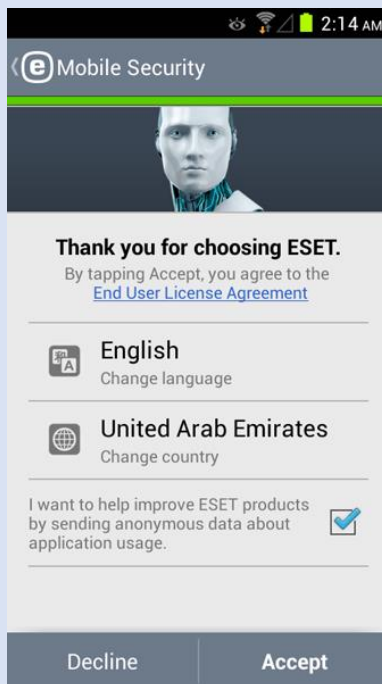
2:14 AM

Mobile Security

Thank you for choosing ESET.
By tapping Accept, you agree to the End User License Agreement

English
Change language

United Arab Emirates
Change country

I want to help improve ESET products by sending anonymous data about application usage.

Decline
Accept